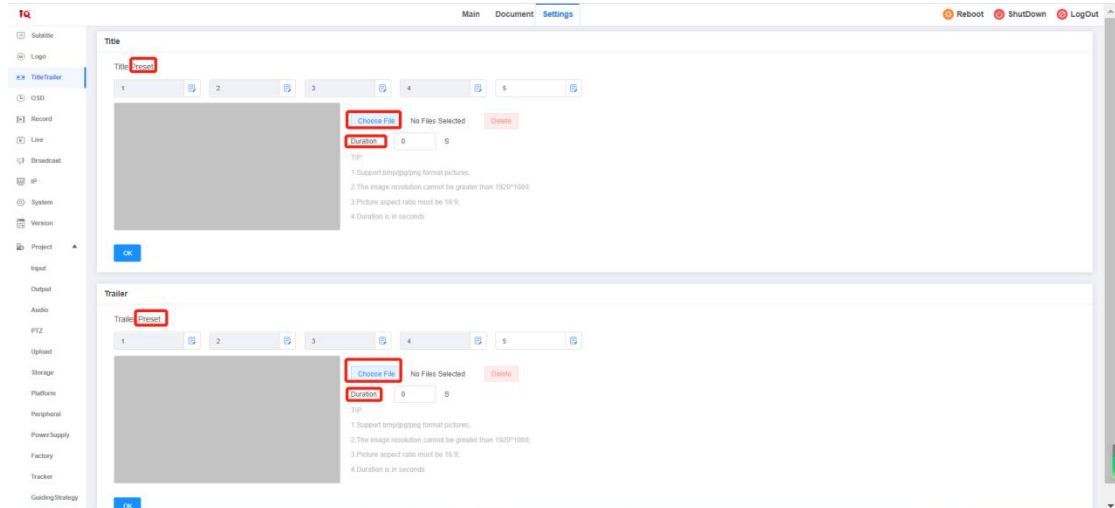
TQ

Main Document Settings

Reboot ShutDown LogOut

Subtitle
Logo
TitleTrailer
OSD
Record
Live
Broadcast
IP
System
Version
Project
Input
Output
Audio
PTZ
Upload
Storage
Platform
Peripheral
PowerSupply
Factory
Tracker
GuidingStrategy

Title

Title Preset

1 2 3 4 5

Choose File No Files Selected Delete

Duration 0 S

TIP

1.Support bmp/jpg/png format pictures;

2.The image resolution cannot be greater than 1920*1080;

3.Picture aspect ratio must be 16:9;

4.Duration is in seconds

OK

Trailer

Trailer Preset

1 2 3 4 5

Choose File No Files Selected Delete

Duration 0 S

TIP

1.Support bmp/jpg/png format pictures;

2.The image resolution cannot be greater than 1920*1080;

3.Picture aspect ratio must be 16:9;

4.Duration is in seconds

OK